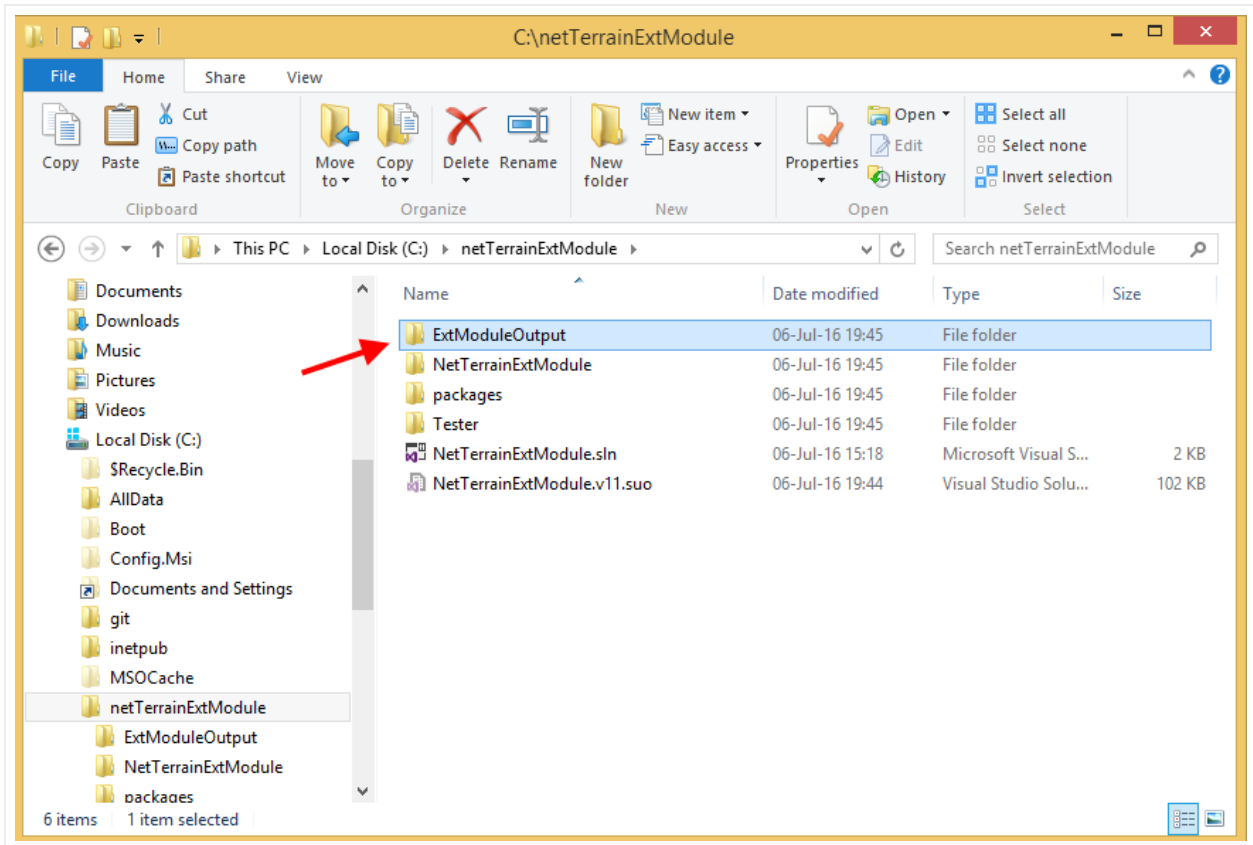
C:\netTerrainExtModule

File Home Share View

Copy Paste Cut Copy path Paste shortcut
Clipboard

Move to Copy to Delete Rename
Organize

New folder New item Easy access
New

Properties Open Edit History
Open

Select all Select none Invert selection
Select

This PC › Local Disk (C:) › netTerrainExtModule ›

Search netTerrainExtModule

Documents
Downloads
Music
Pictures
Videos
Local Disk (C:)
$Recycle.Bin
AllData
Boot
Config.Msi
Documents and Settings
git
inetpub
MSOCache
netTerrainExtModule
ExtModuleOutput
NetTerrainExtModule
packages

| Name | Date modified | Type | Size |
|---|---|---|---|
| ExtModuleOutput | 06-Jul-16 19:45 | File folder | |
| NetTerrainExtModule | 06-Jul-16 19:45 | File folder | |
| packages | 06-Jul-16 19:45 | File folder | |
| Tester | 06-Jul-16 19:45 | File folder | |
| NetTerrainExtModule.sln | 06-Jul-16 15:18 | Microsoft Visual S... | 2 KB |
| NetTerrainExtModule.v11.suo | 06-Jul-16 19:44 | Visual Studio Solu... | 102 KB |

6 items 1 item selected